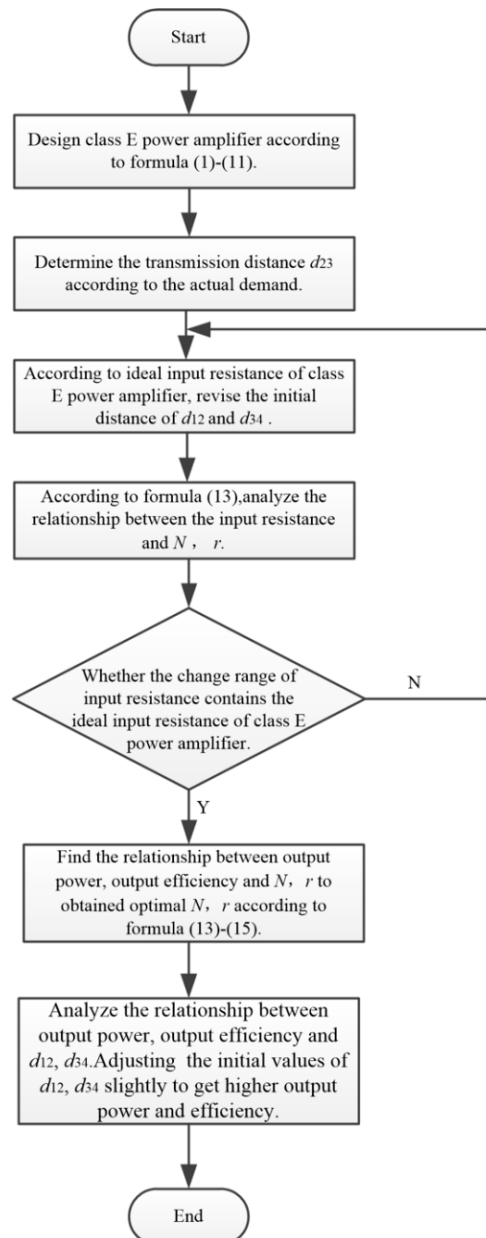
Start

Design class E power amplifier according to formula (1)-(11).

Determine the transmission distance $d_{23}$ according to the actual demand.

According to ideal input resistance of class E power amplifier, revise the initial distance of $d_{12}$ and $d_{34}$ .

According to formula (13),analyze the relationship between the input resistance and $N$， $r$.

Whether the change range of input resistance contains the ideal input resistance of class E power amplifier.

N

Y

Find the relationship between output power, output efficiency and $N$，$r$ to obtained optimal $N$，$r$ according to formula (13)-(15).

Analyze the relationship between output power, output efficiency and $d_{12}$, $d_{34}$.Adjusting the initial values of $d_{12}$, $d_{34}$ slightly to get higher output power and efficiency.

End